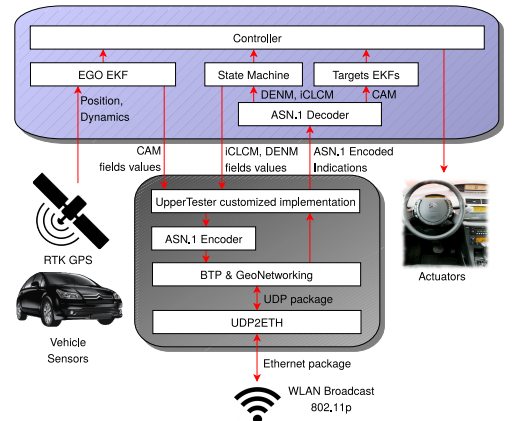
Controller

EGO EKF

State Machine

Targets EKFs

Position, Dynamics

DENM, iCLCM

CAM

ASN.1 Decoder

CAM fields values

iCLCM, DENM fields values

ASN.1 Encoded Indications

UpperTester customized implementation

ASN.1 Encoder

BTP & GeoNetworking

UDP package

UDP2ETH

Ethernet package

RTK GPS

Vehicle Sensors

Actuators

WLAN Broadcast 802.11p